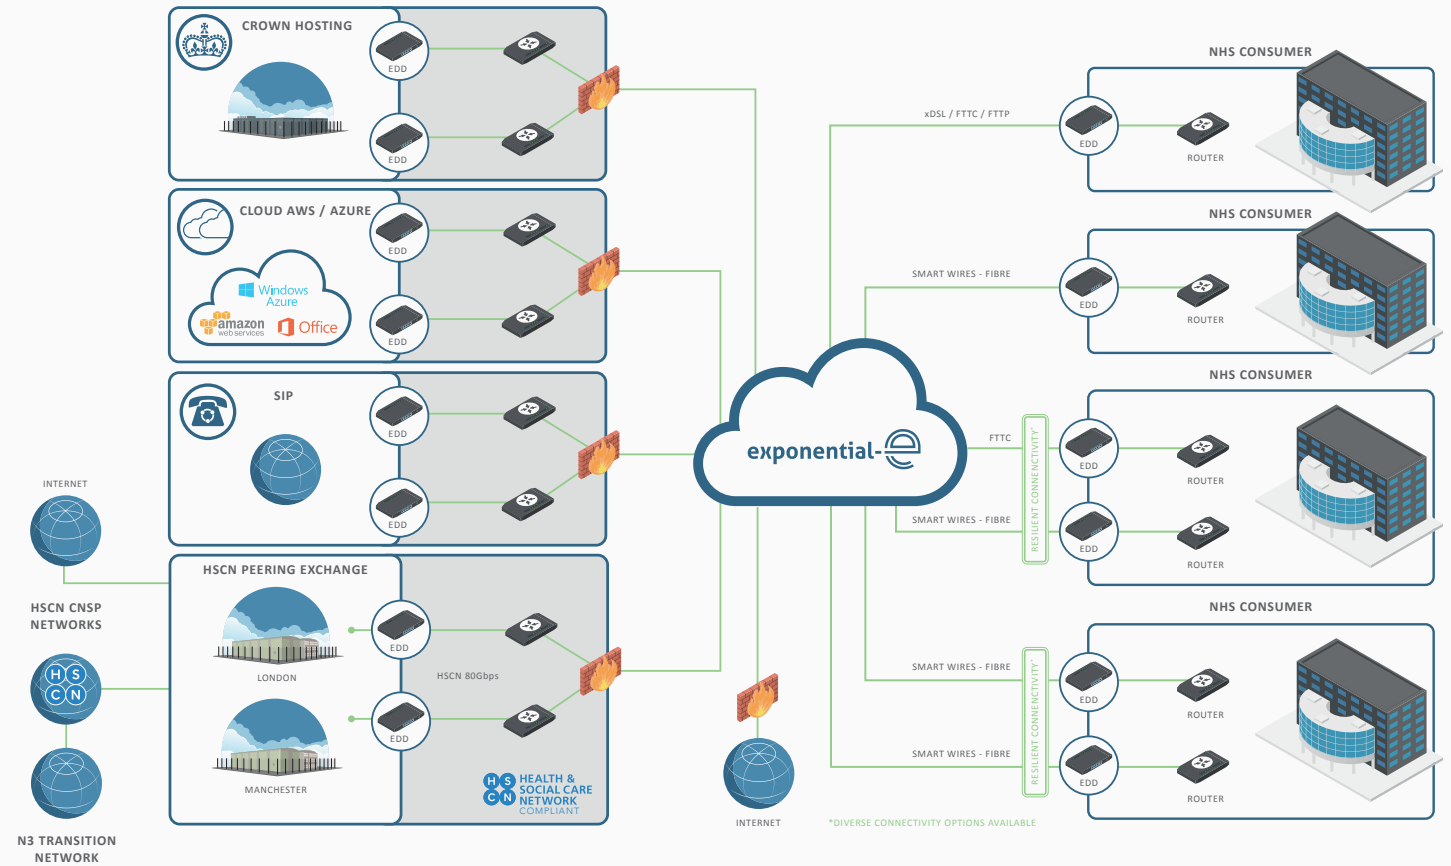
CROWN HOSTING
EDD
EDD

CLOUD AWS / AZURE
Windows Azure
amazon web services
Office
EDD
EDD

SIP
EDD
EDD

INTERNET

HSCN CNSP NETWORKS
H S C N

N3 TRANSITION NETWORK

HSCN PEERING EXCHANGE
LONDON
MANCHESTER
EDD
EDD
HSCN 80Gbps
H S C N HEALTH & SOCIAL CARE NETWORK COMPLIANT

exponential-e

INTERNET

NHS CONSUMER
xDSL / FTTC / FTTP
EDD
ROUTER

NHS CONSUMER
SMART WIRES - FIBRE
EDD
ROUTER

NHS CONSUMER
FTTC
SMART WIRES - FIBRE
RESILIENT CONNECTIVITY*
EDD
ROUTER
EDD
ROUTER

NHS CONSUMER
SMART WIRES - FIBRE
SMART WIRES - FIBRE
RESILIENT CONNECTIVITY*
EDD
ROUTER
EDD
ROUTER

*DIVERSE CONNECTIVITY OPTIONS AVAILABLE